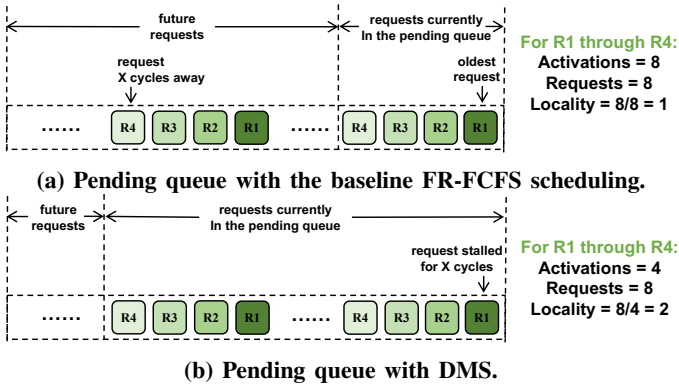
future requests

requests currently In the pending queue

request X cycles away

oldest request

...... R4 R3 R2 R1 ...... R4 R3 R2 R1

For R1 through R4:
Activations = 8
Requests = 8
Locality = 8/8 = 1

(a) Pending queue with the baseline FR-FCFS scheduling.

future requests

requests currently In the pending queue

request stalled for X cycles

...... R4 R3 R2 R1 ...... R4 R3 R2 R1

For R1 through R4:
Activations = 4
Requests = 8
Locality = 8/4 = 2

(b) Pending queue with DMS.